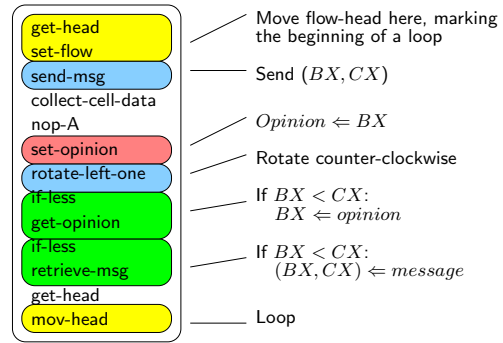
get-head
set-flow
send-msg
collect-cell-data
nop-A
set-opinion
rotate-left-one
if-less
get-opinion
if-less
retrieve-msg
get-head
mov-head

Move flow-head here, marking the beginning of a loop

Send $(BX, CX)$

$Opinion \Leftarrow BX$

Rotate counter-clockwise

If $BX < CX$:
$BX \Leftarrow opinion$

If $BX < CX$:
$(BX, CX) \Leftarrow message$

Loop